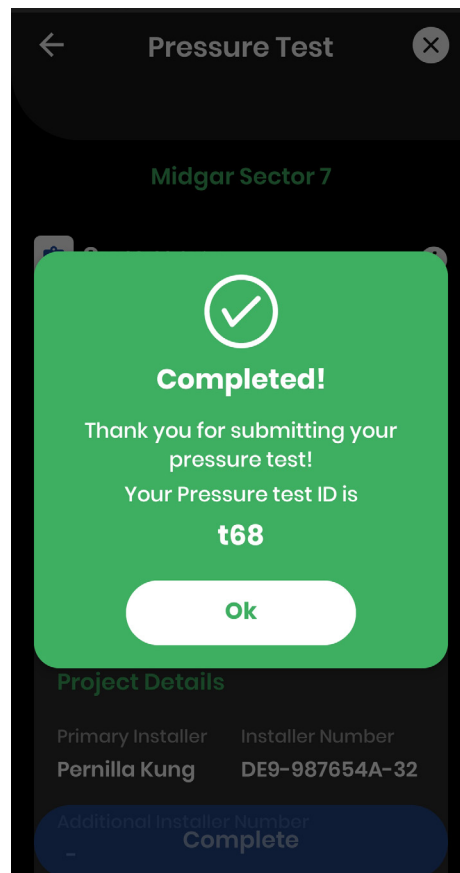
Pressure Test

Midgar Sector 7

Completed!

Thank you for submitting your pressure test!

Your Pressure test ID is

t68

Ok

Project Details

Primary Installer
Pernilla Kung

Installer Number
DE9-987654A-32

Additional Installer Number
-

Complete